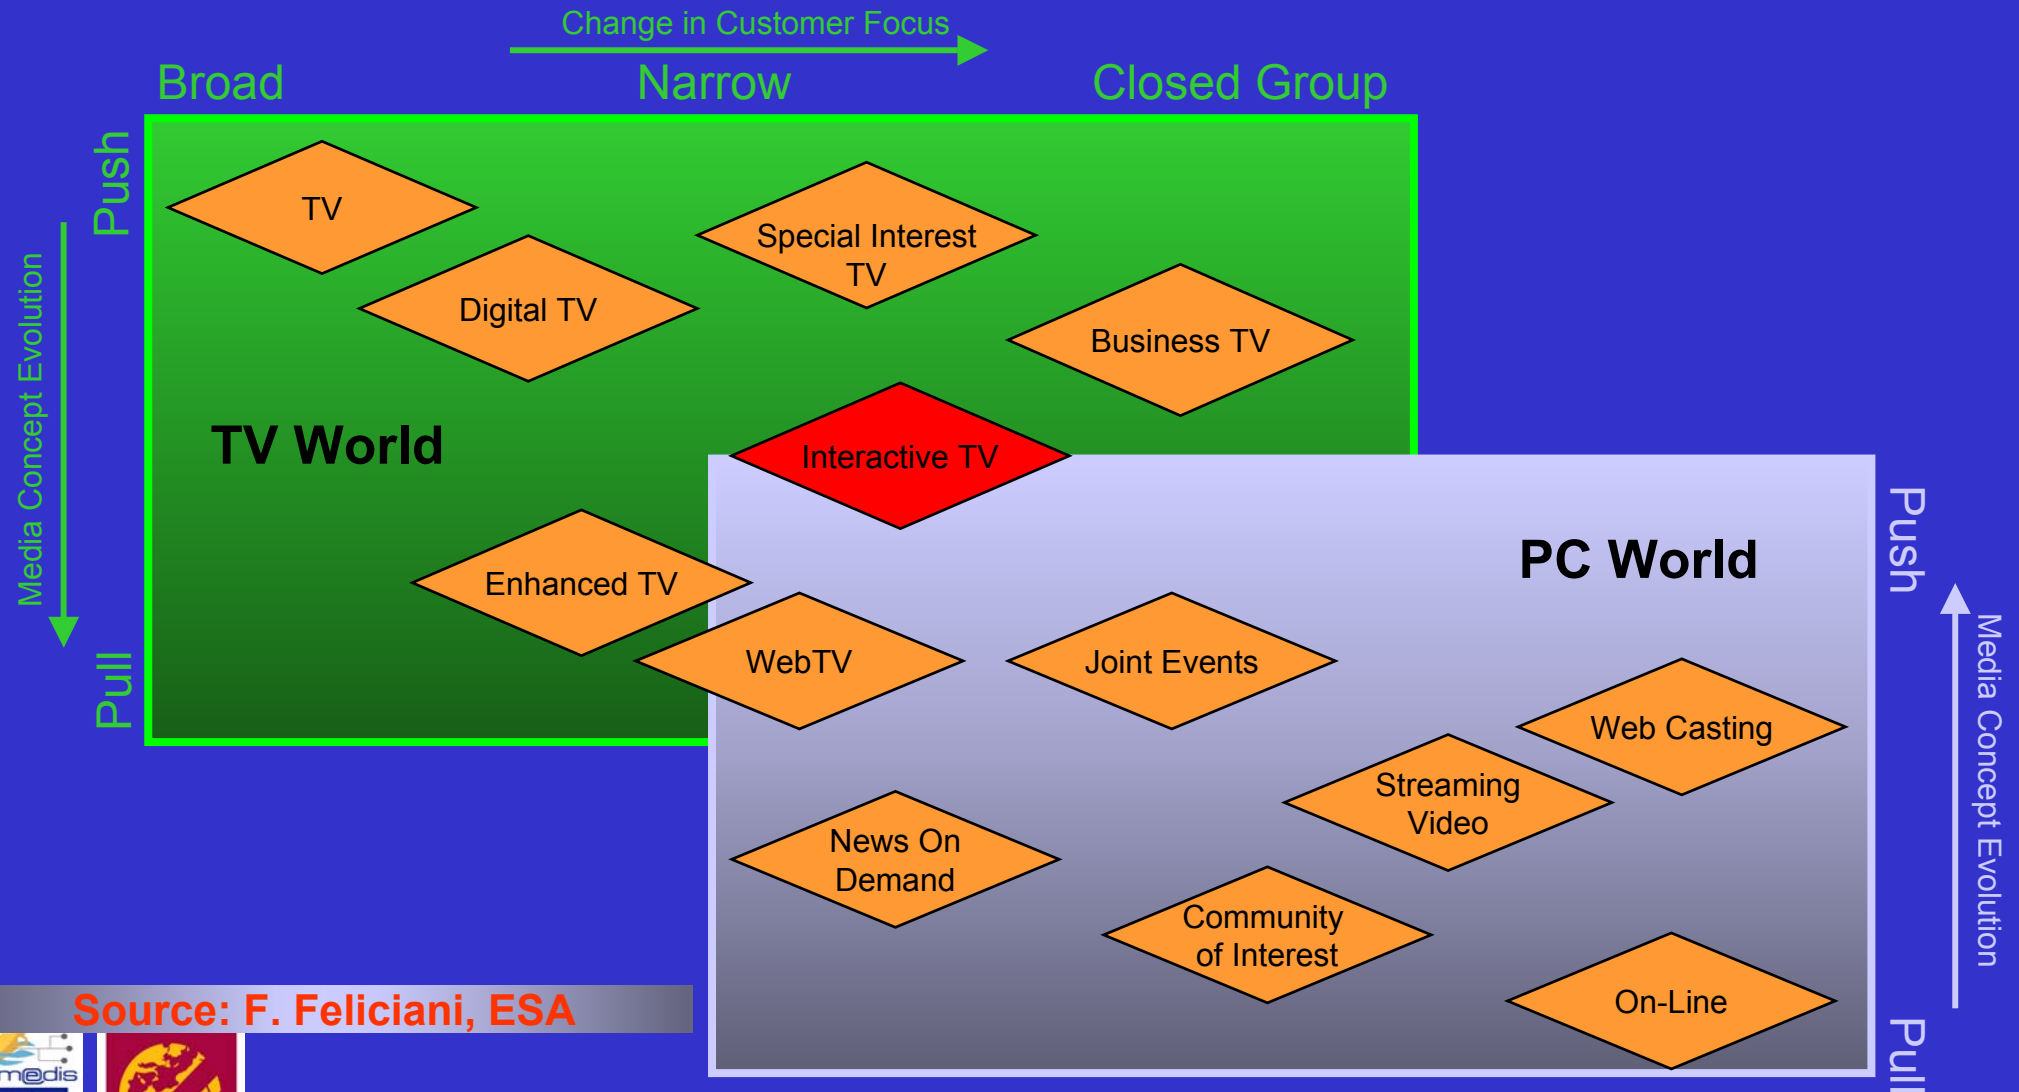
Change in Customer Focus

Broad

Narrow

Closed Group

Push

Media Concept Evolution

Pull

TV

Special Interest TV

Digital TV

Business TV

TV World

Interactive TV

PC World

Enhanced TV

WebTV

Joint Events

Web Casting

Streaming Video

News On Demand

Community of Interest

On-Line

Push

Media Concept Evolution

Pull

Source: F. Feliciani, ESA

medis